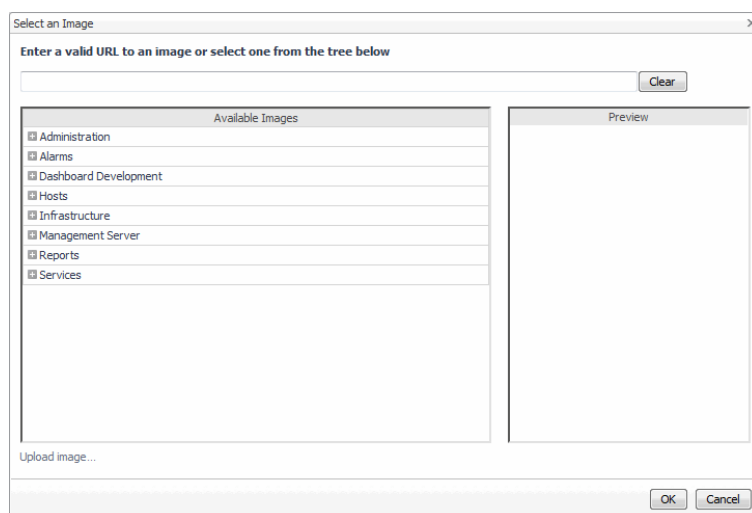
Select an Image

Enter a valid URL to an image or select one from the tree below

Clear

Available Images

Administration
Alarms
Dashboard Development
Hosts
Infrastructure
Management Server
Reports
Services

Preview

Upload image...

OK Cancel